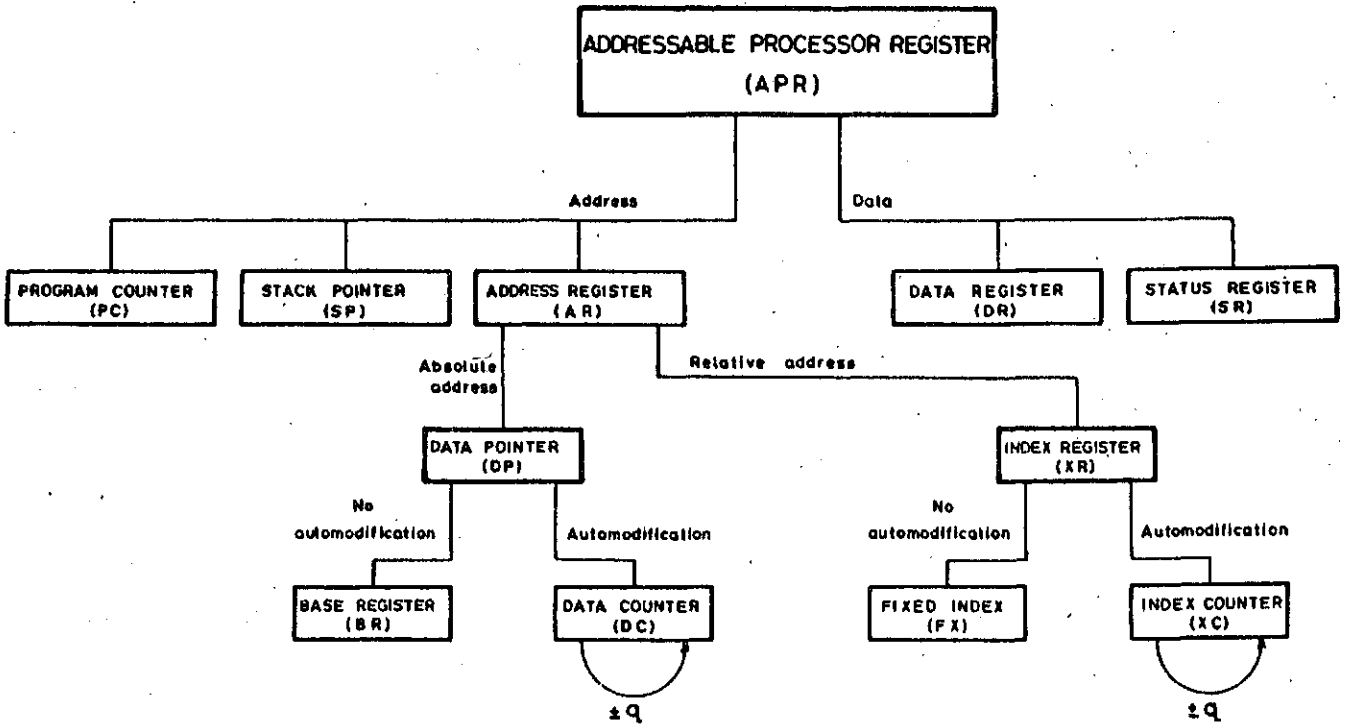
ADDRESSABLE PROCESSOR REGISTER
(APR)

Address

Data

PROGRAM COUNTER
(PC)

STACK POINTER
(SP)

ADDRESS REGISTER
(AR)

DATA REGISTER
(DR)

STATUS REGISTER
(SR)

Absolute address

Relative address

DATA POINTER
(DP)

INDEX REGISTER
(XR)

No automodification

Automodification

No automodification

Automodification

BASE REGISTER
(BR)

DATA COUNTER
(DC)

FIXED INDEX
(FX)

INDEX COUNTER
(XC)

±q

±q